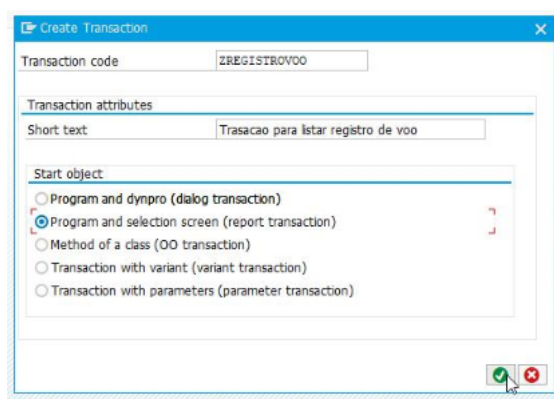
Create Transaction

Transaction code ZREGISTROVOO

Transaction attributes

Short text Trasacao para listar registro de voo

Start object

Program and dynpro (dialog transaction)

Program and selection screen (report transaction)

Method of a class (OO transaction)

Transaction with variant (variant transaction)

Transaction with parameters (parameter transaction)